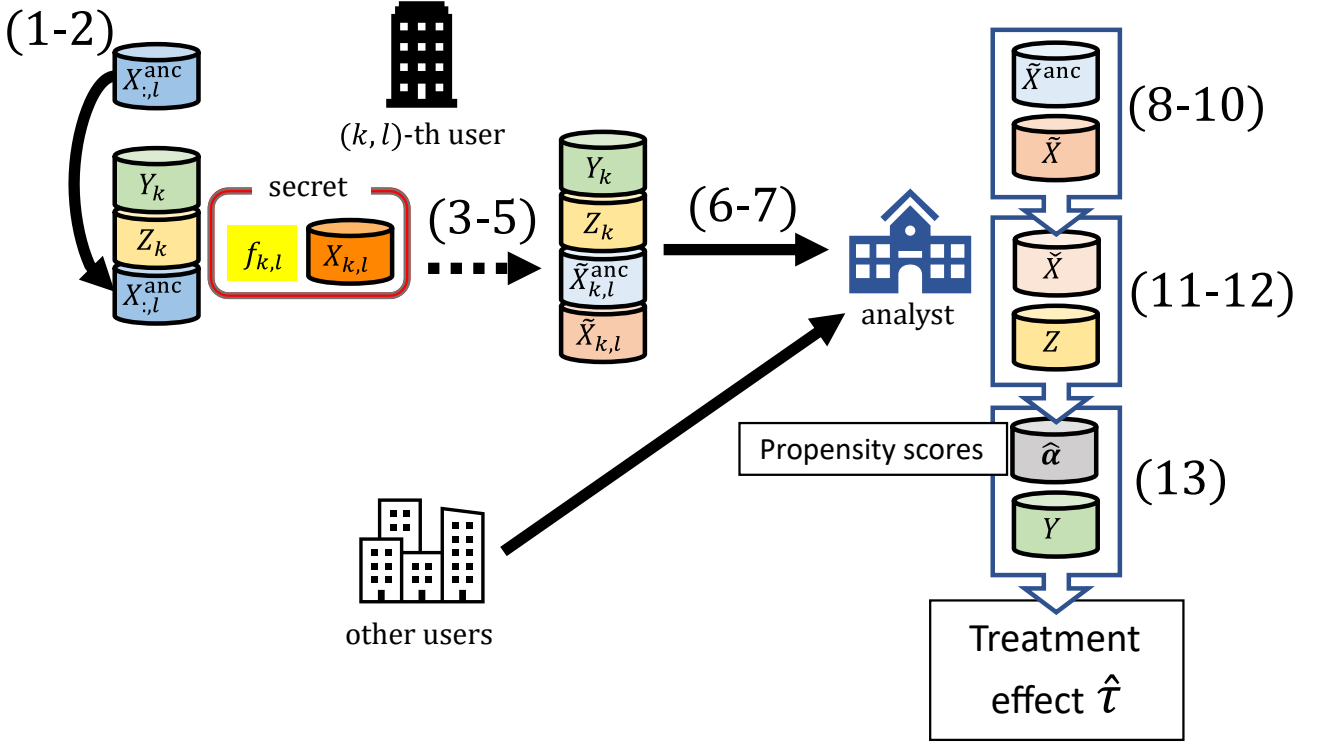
(1-2)

$X_{:,l}^{\text{anc}}$

$(k,l)$-th user

$Y_k$

$Z_k$

$X_{:,l}^{\text{anc}}$

secret

$f_{k,l}$

$X_{k,l}$

(3-5)

$Y_k$

$Z_k$

$\tilde{X}_{k,l}^{\text{anc}}$

$\tilde{X}_{k,l}$

(6-7)

analyst

other users

$\tilde{X}^{\text{anc}}$

$\tilde{X}$

(8-10)

$\check{X}$

$Z$

(11-12)

Propensity scores

$\hat{\alpha}$

$Y$

(13)

Treatment effect $\hat{\tau}$